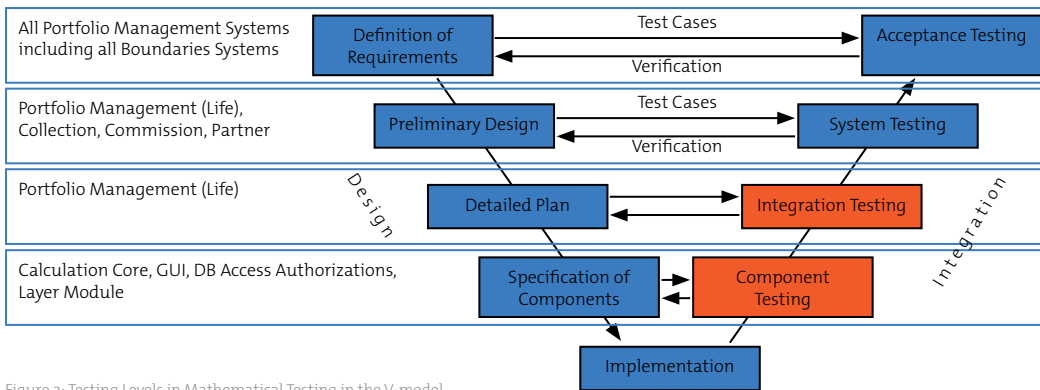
All Portfolio Management Systems including all Boundaries Systems

Definition of Requirements

Test Cases

Verification

Acceptance Testing

Portfolio Management (Life), Collection, Commission, Partner

Preliminary Design

Test Cases

Verification

System Testing

Portfolio Management (Life)

Design

Detailed Plan

Integration Testing

Integration

Calculation Core, GUI, DB Access Authorizations, Layer Module

Specification of Components

Component Testing

Implementation

Figure 2: Testing Levels in Mathematical Testing in the V-model